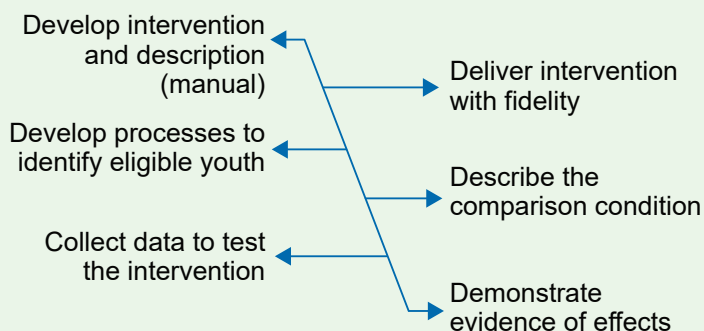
Develop intervention and description (manual)

Deliver intervention with fidelity

Develop processes to identify eligible youth

Describe the comparison condition

Collect data to test the intervention

Demonstrate evidence of effects